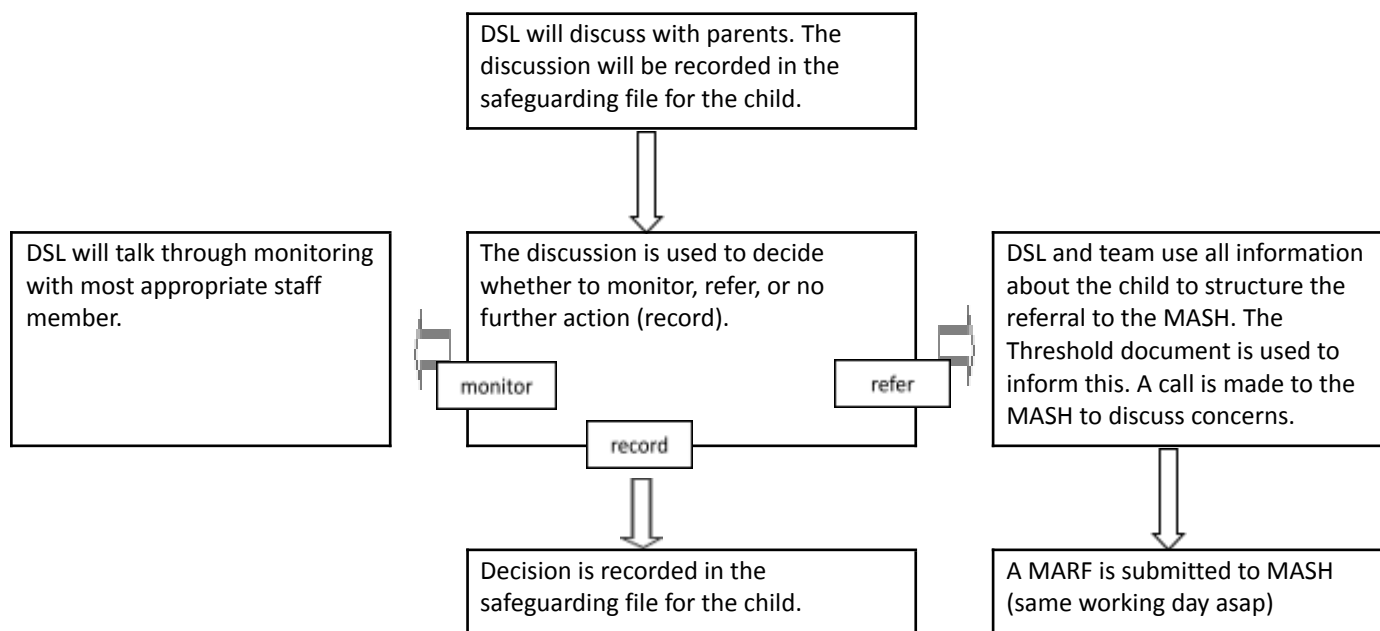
DSL will discuss with parents. The discussion will be recorded in the safeguarding file for the child.

DSL will talk through monitoring with most appropriate staff member.

The discussion is used to decide whether to monitor, refer, or no further action (record).

DSL and team use all information about the child to structure the referral to the MASH. The Threshold document is used to inform this. A call is made to the MASH to discuss concerns.

monitor

refer

record

Decision is recorded in the safeguarding file for the child.

A MARF is submitted to MASH (same working day asap)